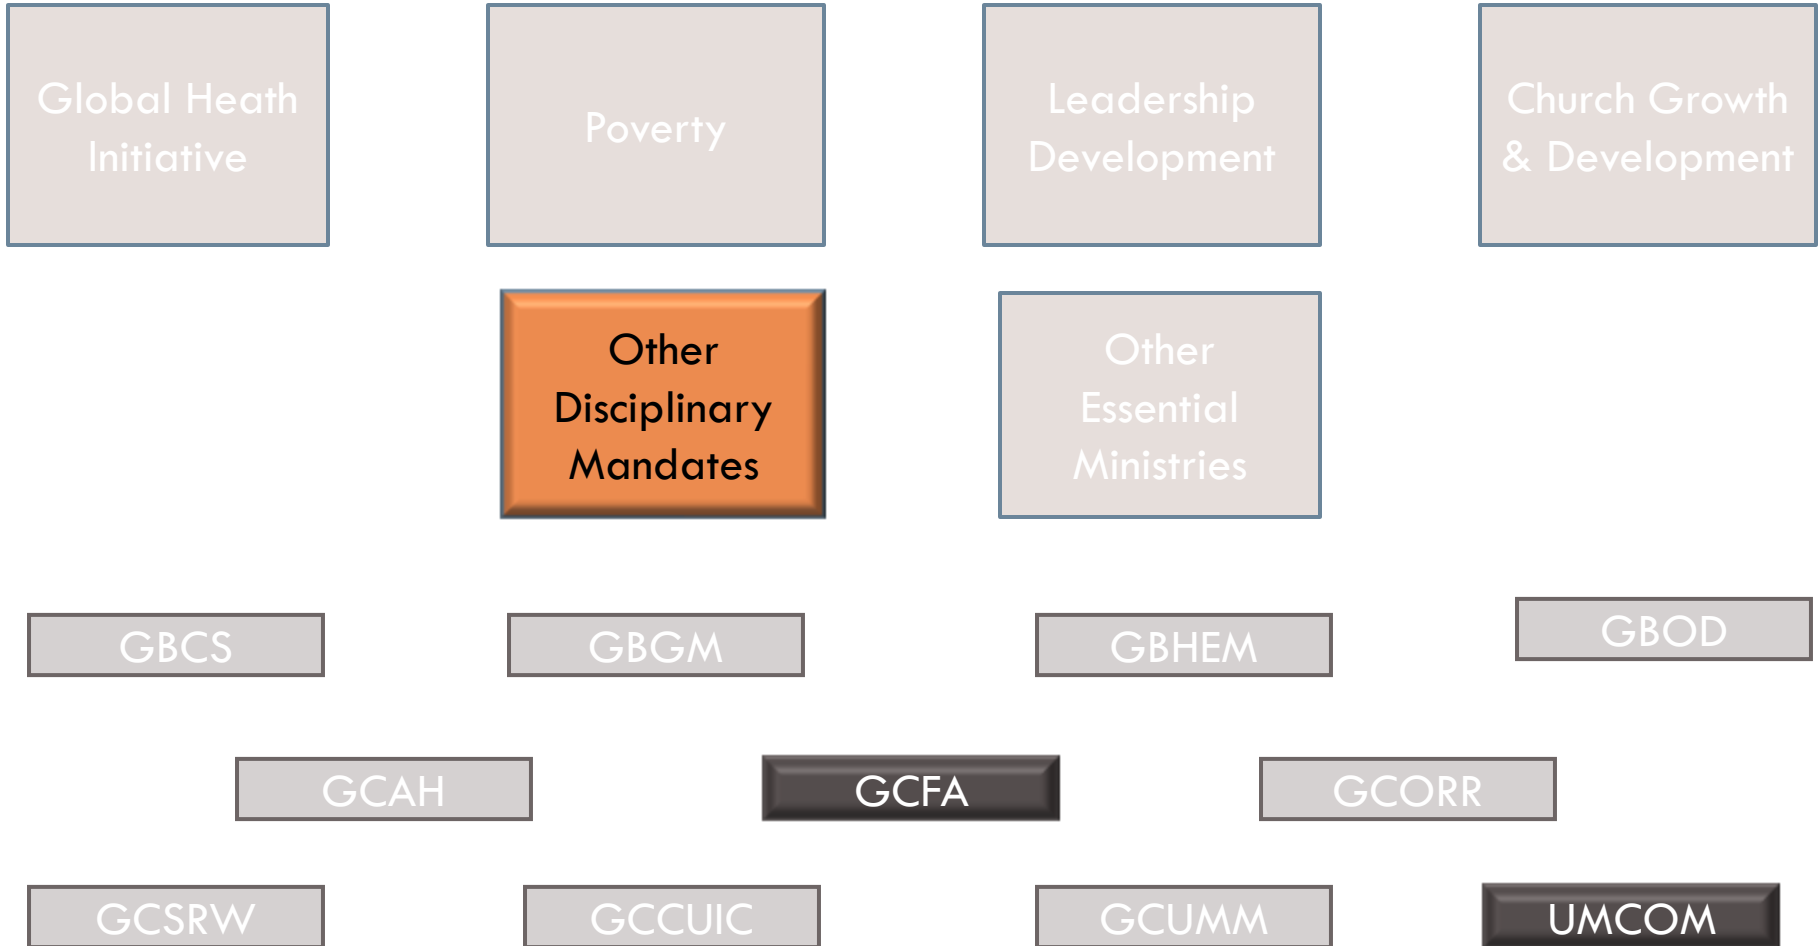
Global Heath Initiative

Poverty

Leadership Development

Church Growth & Development

Other Disciplinary Mandates

Other Essential Ministries

GBCS

GBGM

GBHEM

GBOD

GCAH

GCFA

GCORR

GCSRW

GCCUIC

GCUMM

UMCOM